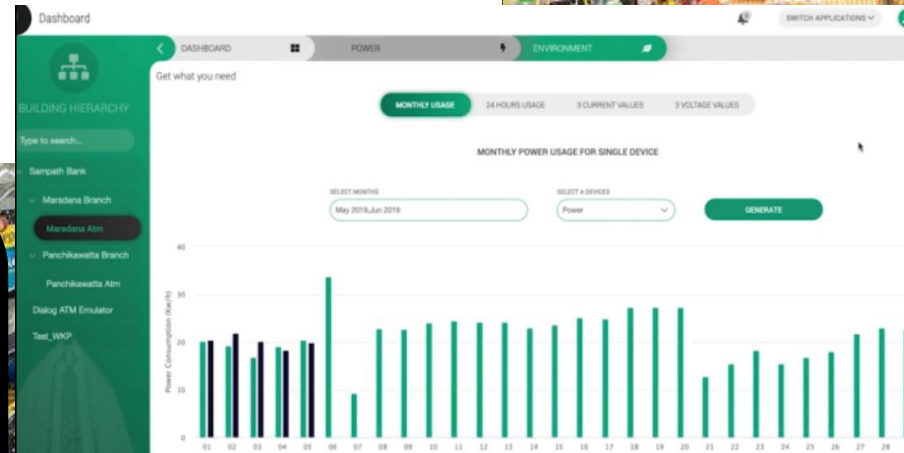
Dashboard

SWITCH APPLICATIONS

BUILDING HIERARCHY

Type to search...

Sampath Bank

Maradana Branch

Maradana Atm

Panchikawatta Branch

Panchikawatta Atm

Dialog ATM Emulator

Test_WKP

DASHBOARD

POWER

ENVIRONMENT

Get what you need

MONTHLY USAGE

24 HOURS USAGE

3 CURRENT VALUES

3 VOLTAGE VALUES

MONTHLY POWER USAGE FOR SINGLE DEVICE

SELECT MONTHS

May 2019,Jun 2019

SELECT A DEVICES

Power

GENERATE

40

30

20

10

0

Power Consumption (Kw/h)

01 02 03 04 05 06 07 08 09 10 11 12 13 14 15 16 17 18 19 20 21 22 23 24 25 26 27 28